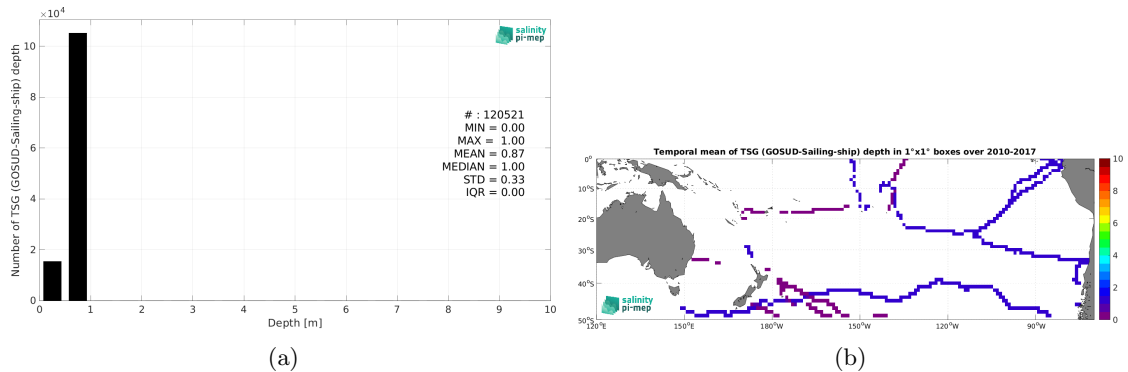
$\times10^4$

Number of TSG (GOSUD-Sailing-ship) depth

10
8
6
4
2
0

0 1 2 3 4 5 6 7 8 9 10

Depth [m]

salinity pi-mep

# : 120521
MIN = 0.00
MAX = 1.00
MEAN = 0.87
MEDIAN = 1.00
STD = 0.33
IQR = 0.00

(a)

Temporal mean of TSG (GOSUD-Sailing-ship) depth in 1°x1° boxes over 2010-2017

0°
10°S
20°S
30°S
40°S
50°S

120°E 150°E 180°W 150°W 120°W 90°W

salinity pi-mep

10
8
6
4
2
0

(b)